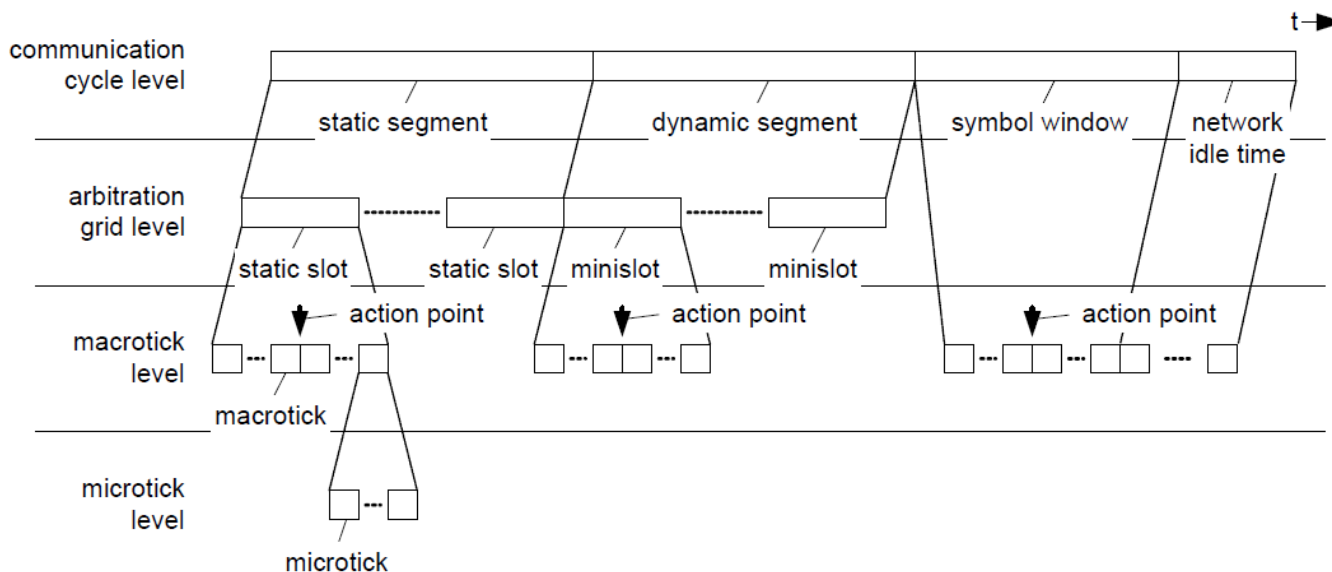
t

communication cycle level

static segment

dynamic segment

symbol window

network idle time

arbitration grid level

static slot

static slot

minislot

minislot

macrotick level

action point

action point

action point

macrotick

microtick level

microtick